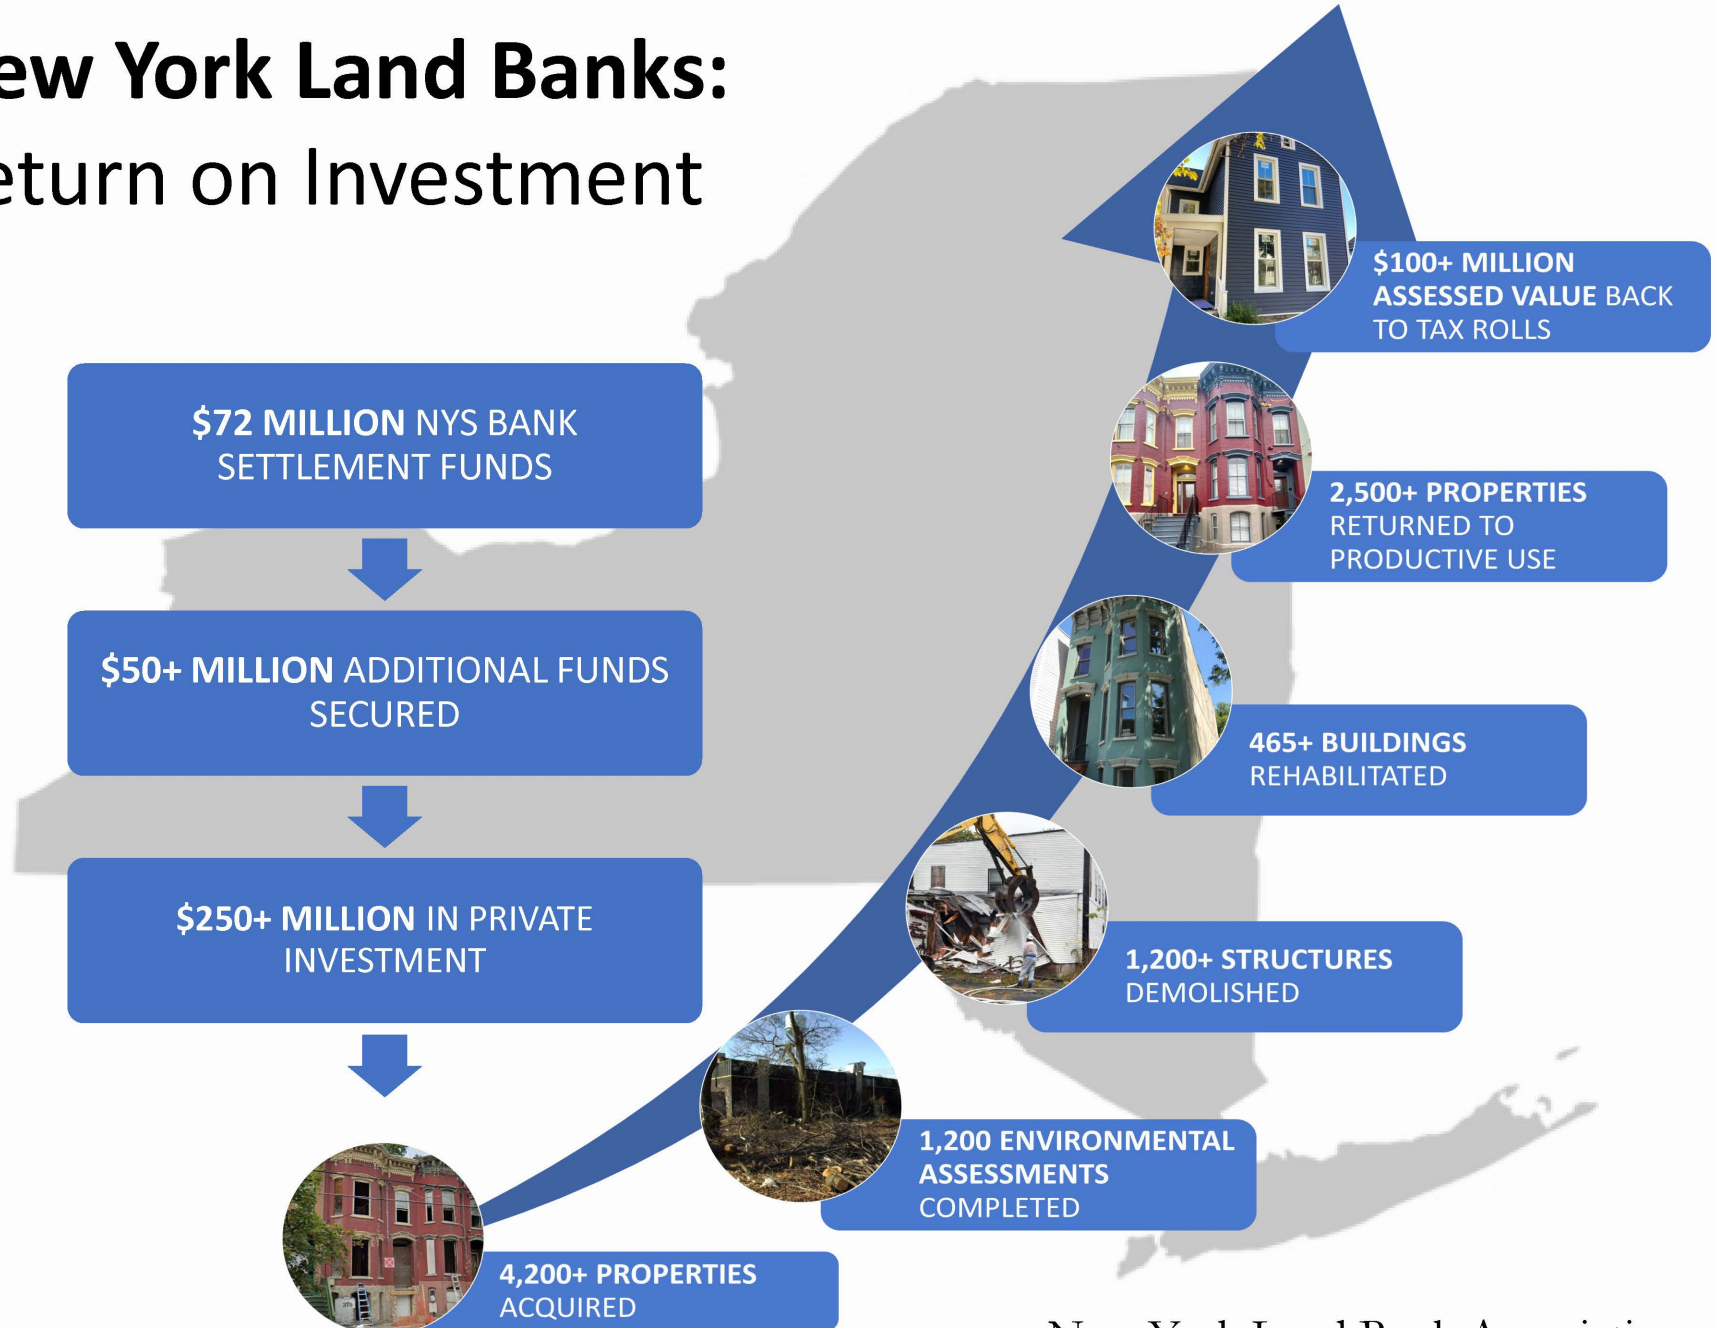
ew York Land Banks:
eturn on Investment

$72 MILLION NYS BANK SETTLEMENT FUNDS

$50+ MILLION ADDITIONAL FUNDS SECURED

$250+ MILLION IN PRIVATE INVESTMENT

$100+ MILLION ASSESSED VALUE BACK TO TAX ROLLS

2,500+ PROPERTIES RETURNED TO PRODUCTIVE USE

465+ BUILDINGS REHABILITATED

1,200+ STRUCTURES DEMOLISHED

1,200 ENVIRONMENTAL ASSESSMENTS COMPLETED

4,200+ PROPERTIES ACQUIRED

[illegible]